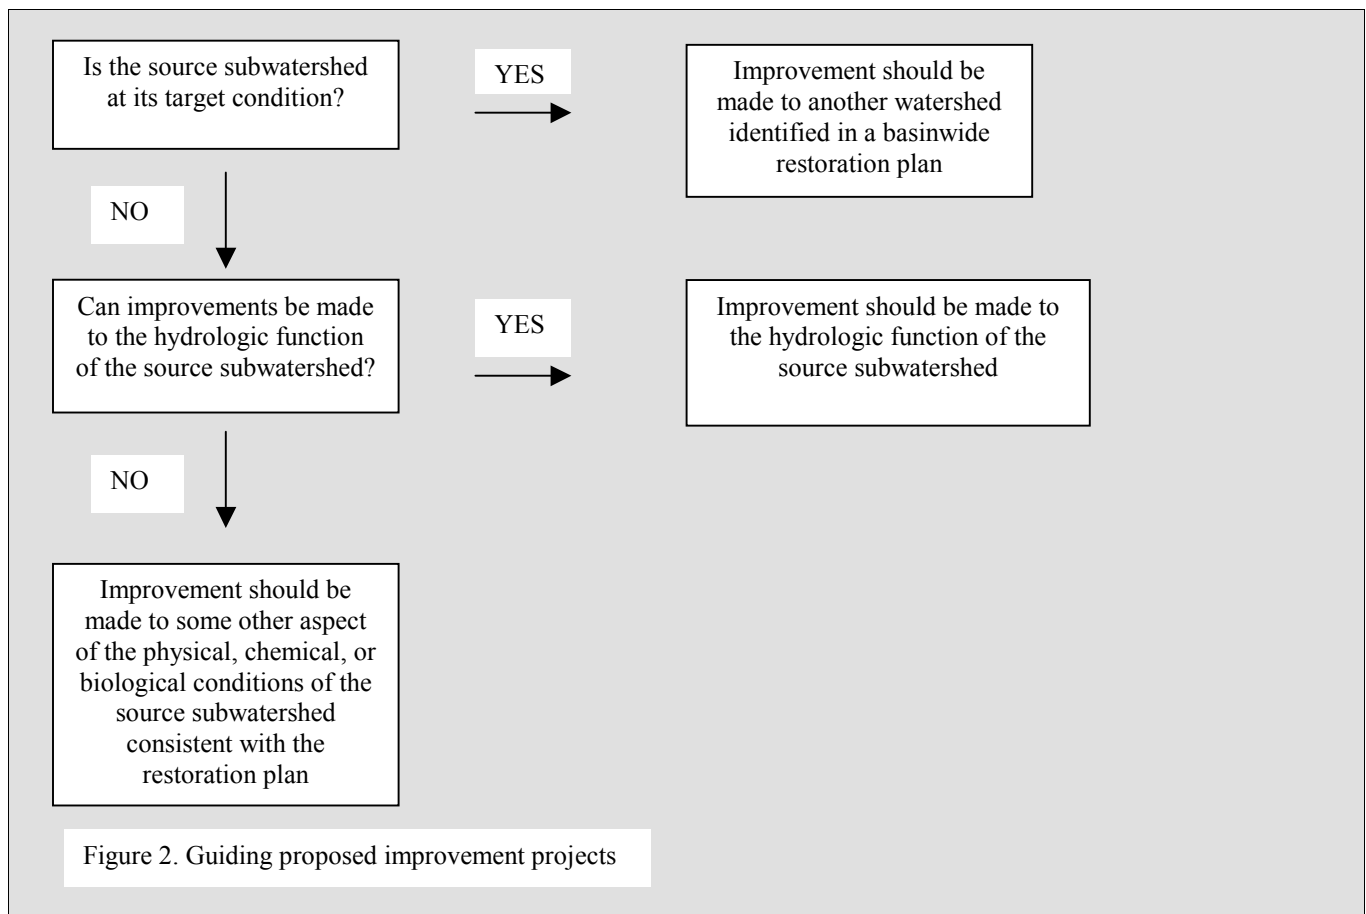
Is the source subwatershed at its target condition?

YES

Improvement should be made to another watershed identified in a basinwide restoration plan

NO

Can improvements be made to the hydrologic function of the source subwatershed?

YES

Improvement should be made to the hydrologic function of the source subwatershed

NO

Improvement should be made to some other aspect of the physical, chemical, or biological conditions of the source subwatershed consistent with the restoration plan

Figure 2. Guiding proposed improvement projects